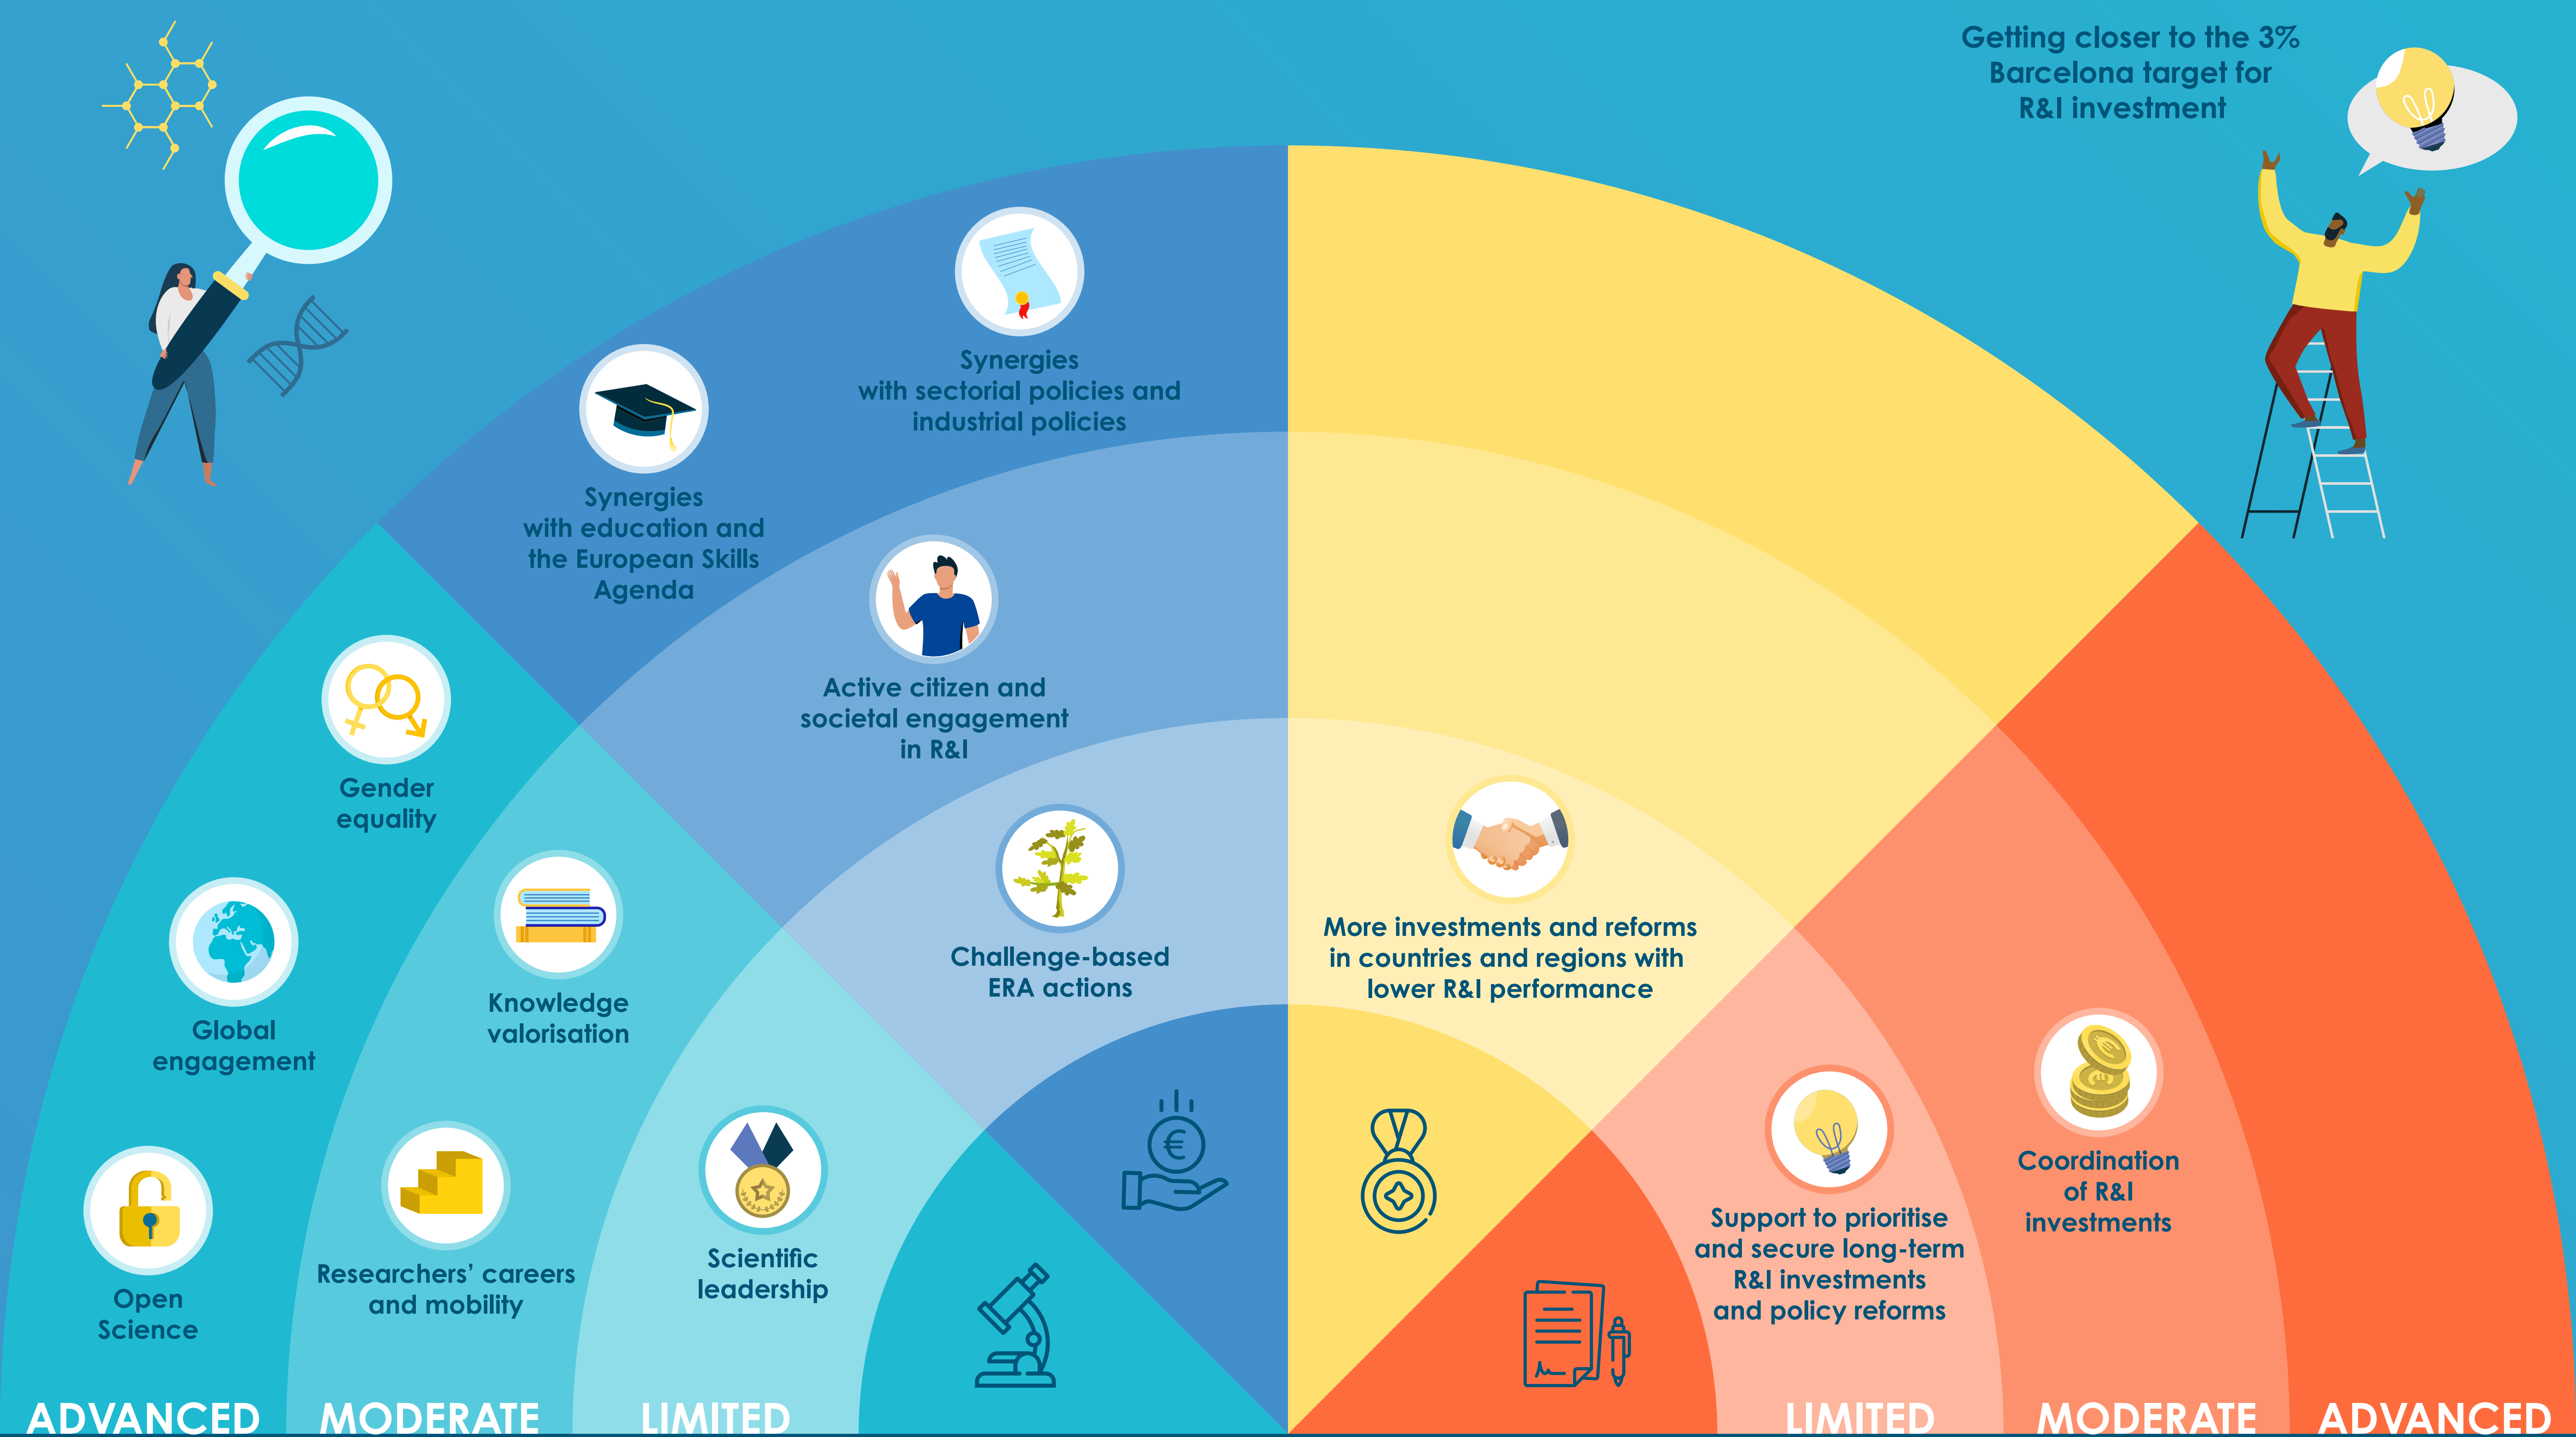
Getting closer to the 3% Barcelona target for R&I investment

Synergies with sectorial policies and industrial policies

Synergies with education and the European Skills Agenda

Active citizen and societal engagement in R&I

Gender equality

Global engagement

Knowledge valorisation

Challenge-based ERA actions

More investments and reforms in countries and regions with lower R&I performance

Coordination of R&I investments

Support to prioritise and secure long-term R&I investments and policy reforms

Open Science

Researchers' careers and mobility

Scientific leadership

ADVANCED MODERATE LIMITED

LIMITED MODERATE ADVANCED